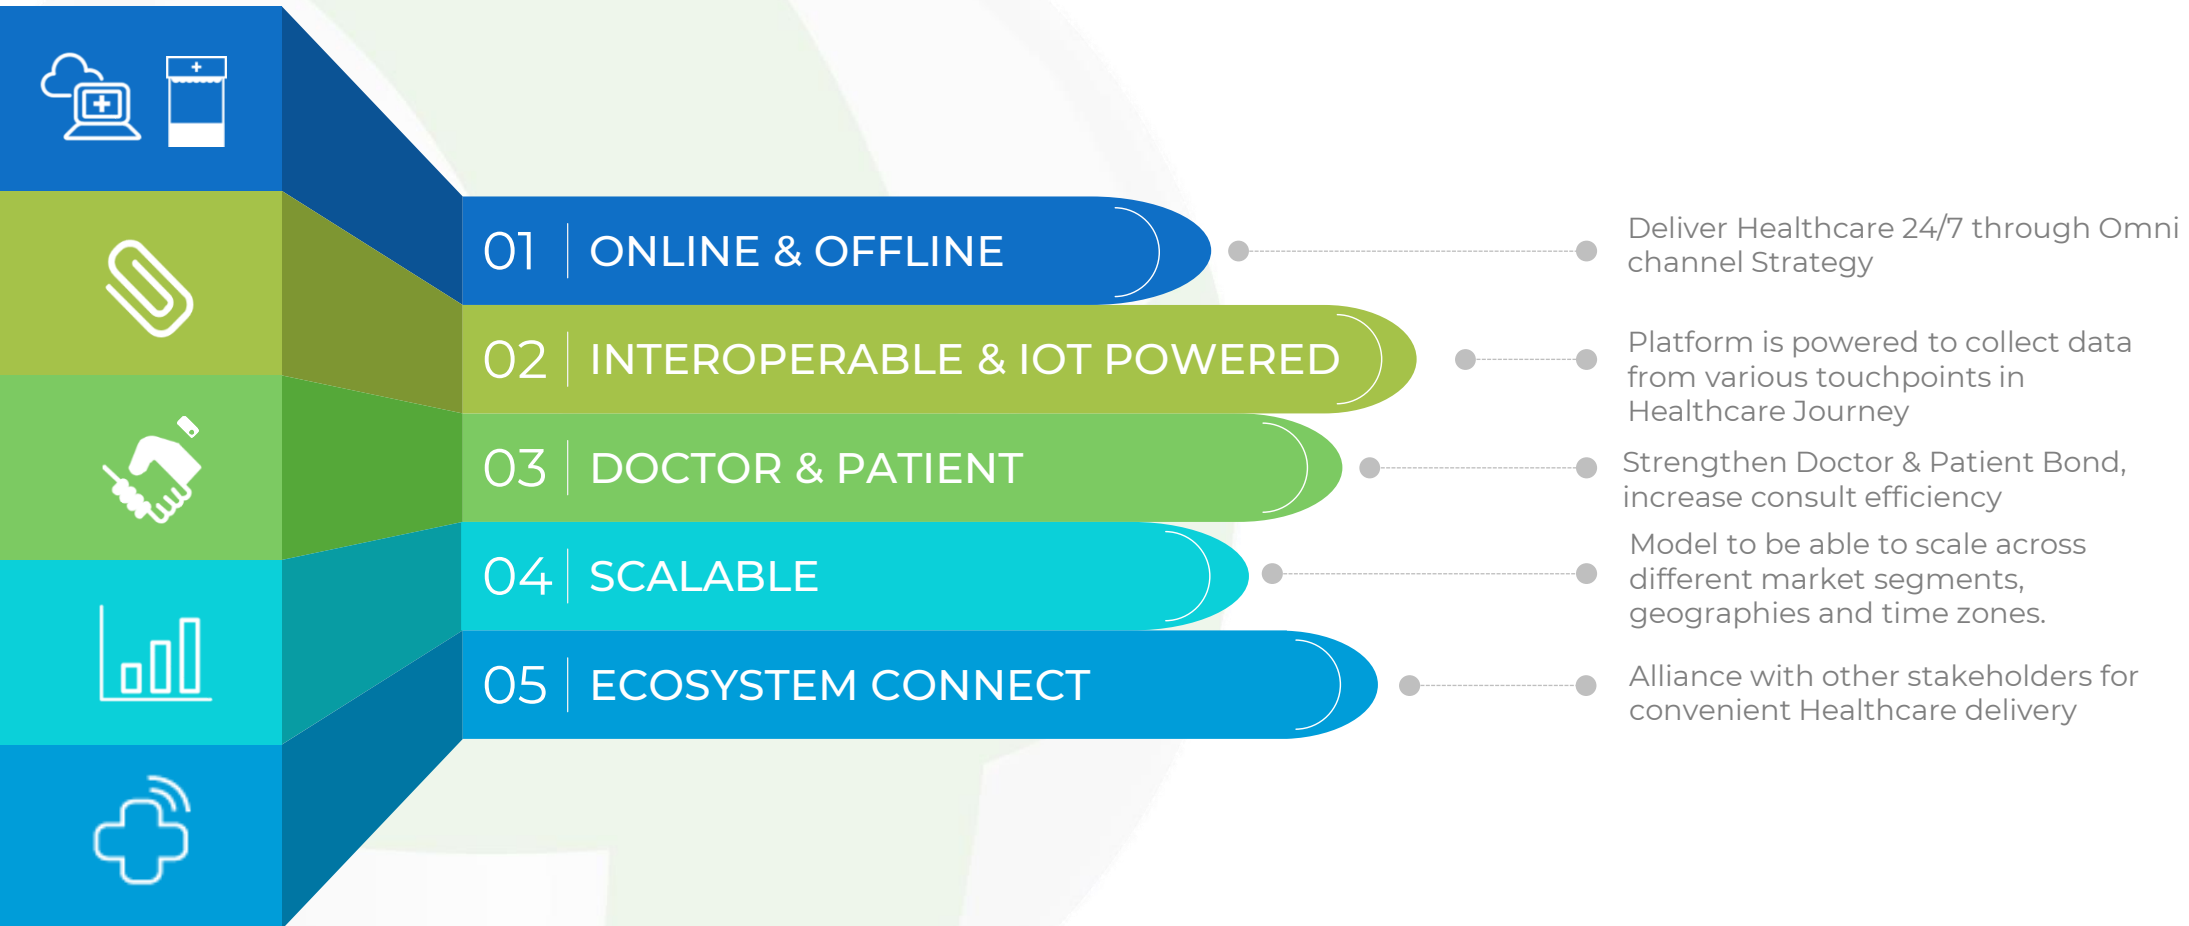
01 ONLINE & OFFLINE

Deliver Healthcare 24/7 through Omni channel Strategy

02 INTEROPERABLE & IOT POWERED

Platform is powered to collect data from various touchpoints in Healthcare Journey

03 DOCTOR & PATIENT

Strengthen Doctor & Patient Bond, increase consult efficiency

04 SCALABLE

Model to be able to scale across different market segments, geographies and time zones.

05 ECOSYSTEM CONNECT

Alliance with other stakeholders for convenient Healthcare delivery